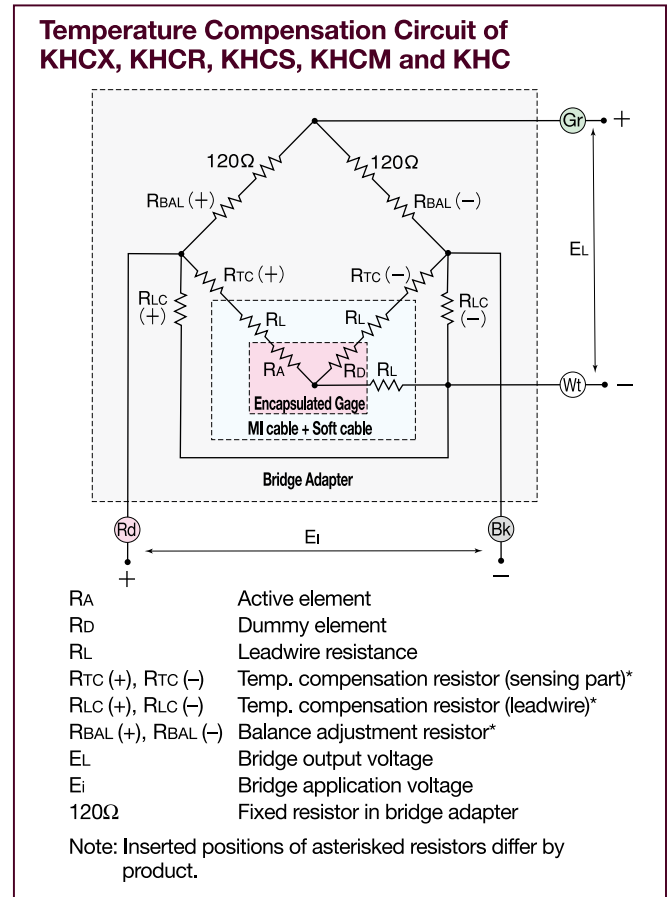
Temperature Compensation Circuit of KHCX, KHCR, KHCS, KHCM and KHC

120Ω
120Ω
RBAL (+)
RBAL (−)
Gr
+
EL
RTC (+)
RTC (−)
RLC (+)
RLC (−)
RL
RL
RA
RD
RL
Wt
−
Encapsulated Gage
MI cable + Soft cable
Bridge Adapter
Rd
Bk
Ei
+
−

| | |
|---|---|
| RA | Active element |
| RD | Dummy element |
| RL | Leadwire resistance |
| RTC (+), RTC (−) | Temp. compensation resistor (sensing part)* |
| RLC (+), RLC (−) | Temp. compensation resistor (leadwire)* |
| RBAL (+), RBAL (−) | Balance adjustment resistor* |
| EL | Bridge output voltage |
| Ei | Bridge application voltage |
| 120Ω | Fixed resistor in bridge adapter |

Note: Inserted positions of asterisked resistors differ by product.